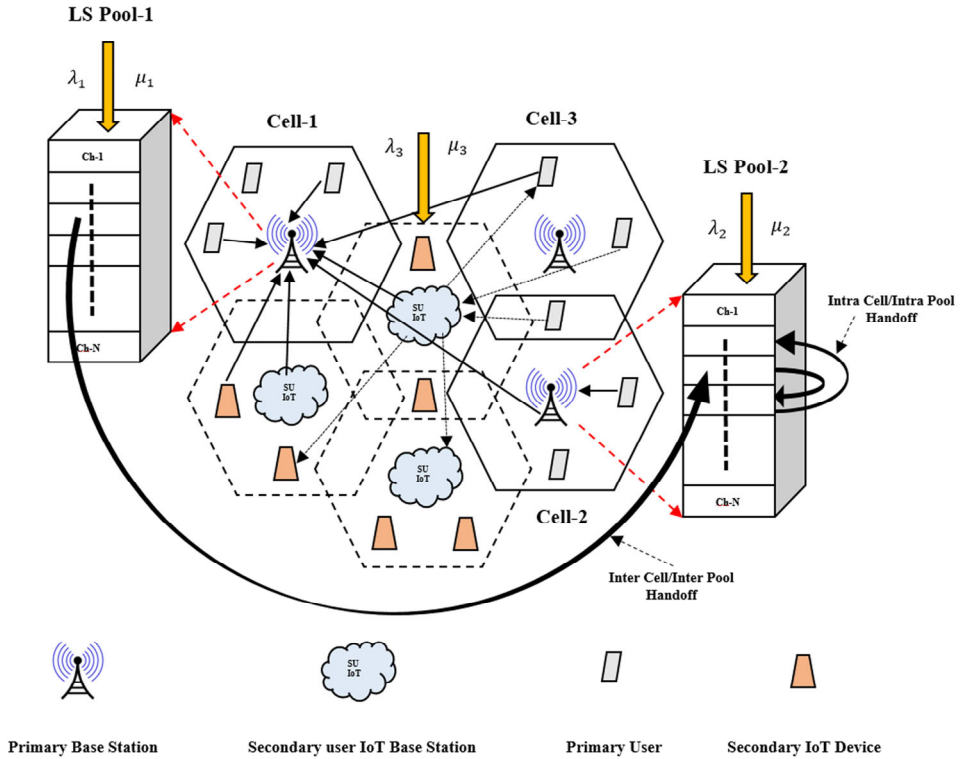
LS Pool-1

$\lambda_1$ $\mu_1$

Ch-1

Ch-N

Cell-1

$\lambda_3$ $\mu_3$

Cell-3

LS Pool-2

$\lambda_2$ $\mu_2$

Ch-1

Ch-N

Intra Cell/Intra Pool Handoff

SU IoT

SU IoT

SU IoT

Cell-2

Inter Cell/Inter Pool Handoff

SU IoT

Primary Base Station

Secondary user IoT Base Station

Primary User

Secondary IoT Device